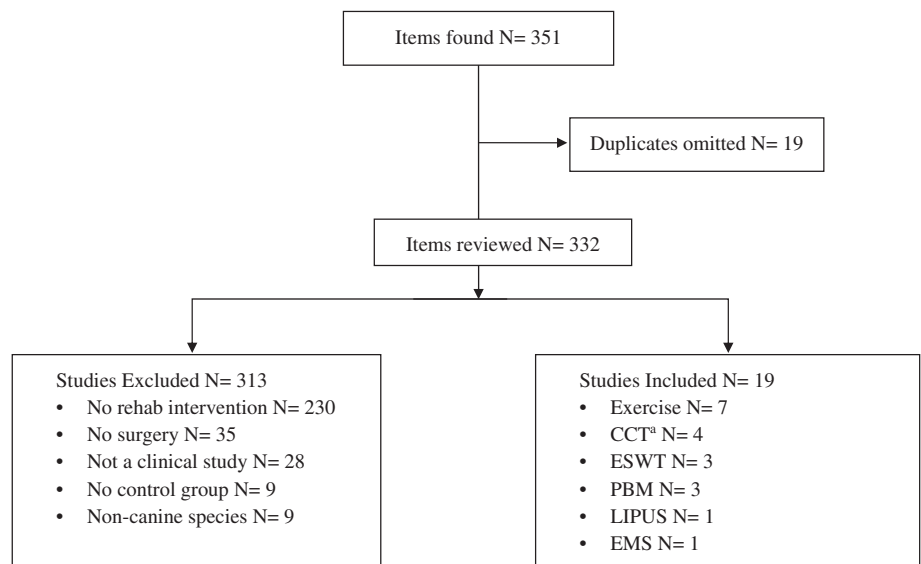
Items found N= 351

Duplicates omitted N= 19

Items reviewed N= 332

Studies Excluded N= 313
• No rehab intervention N= 230
• No surgery N= 35
• Not a clinical study N= 28
• No control group N= 9
• Non-canine species N= 9

Studies Included N= 19
• Exercise N= 7
• CCT$^{a}$ N= 4
• ESWT N= 3
• PBM N= 3
• LIPUS N= 1
• EMS N= 1